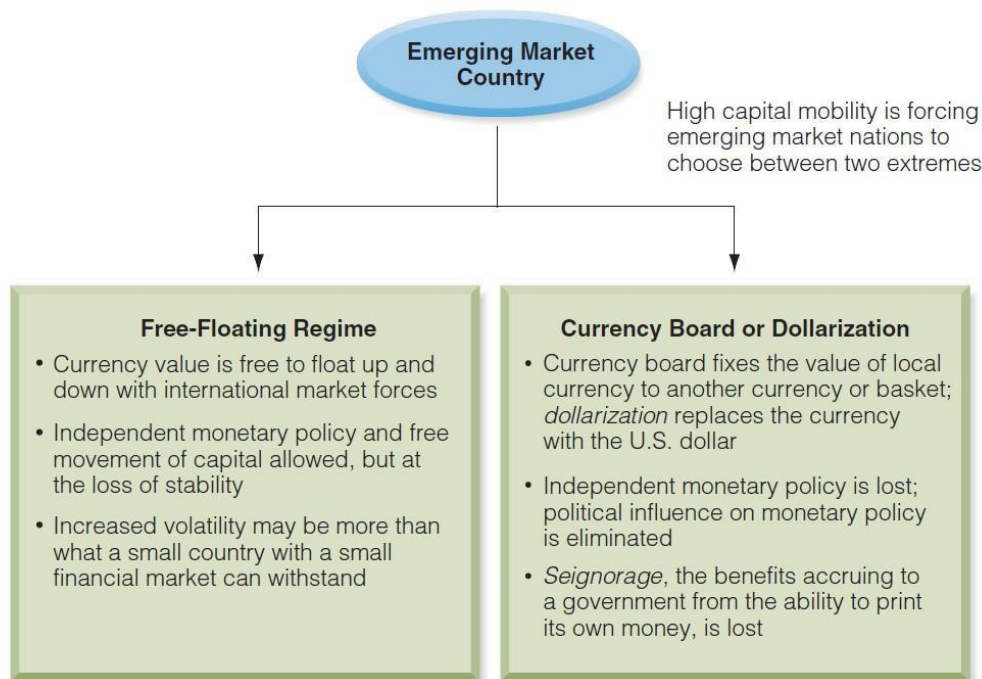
Emerging Market Country

High capital mobility is forcing emerging market nations to choose between two extremes

Free-Floating Regime

• Currency value is free to float up and down with international market forces

• Independent monetary policy and free movement of capital allowed, but at the loss of stability

• Increased volatility may be more than what a small country with a small financial market can withstand

Currency Board or Dollarization

• Currency board fixes the value of local currency to another currency or basket; dollarization replaces the currency with the U.S. dollar

• Independent monetary policy is lost; political influence on monetary policy is eliminated

• Seignorage, the benefits accruing to a government from the ability to print its own money, is lost